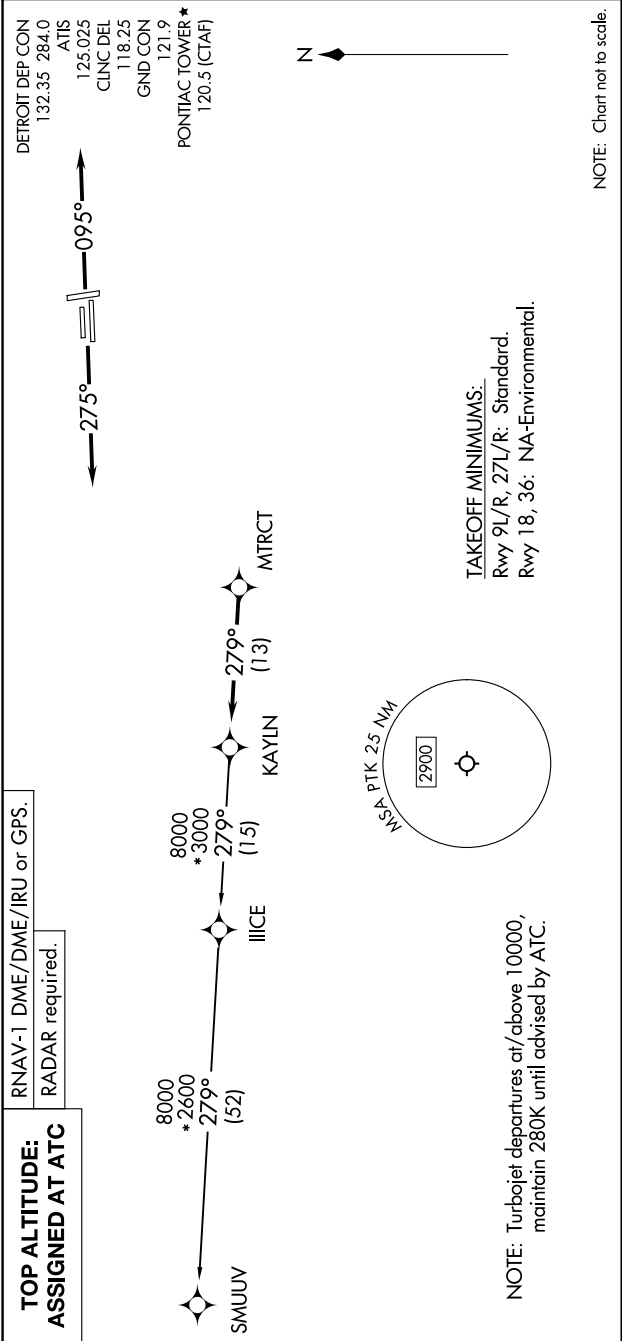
TOP ALTITUDE:
ASSIGNED AT ATC

RNAV-1 DME/DME/IRU or GPS.
RADAR required.

DETROIT DEP CON
132.35 284.0
ATIS
125.025
CLNC DEL
118.25
GND CON
121.9
PONTIAC TOWER ★
120.5 (CTAF)

N

275°

095°

MTRCT

279°
(13)

KAYLN

8000
*3000
279°
(15)

IIICE

8000
*2600
279°
(52)

SMUUV

MSA PTK 25 NM
2900

TAKEOFF MINIMUMS:
Rwy 9L/R, 27L/R: Standard.
Rwy 18, 36: NA-Environmental.

NOTE: Turbojet departures at/above 10000, maintain 280K until advised by ATC.

NOTE: Chart not to scale.